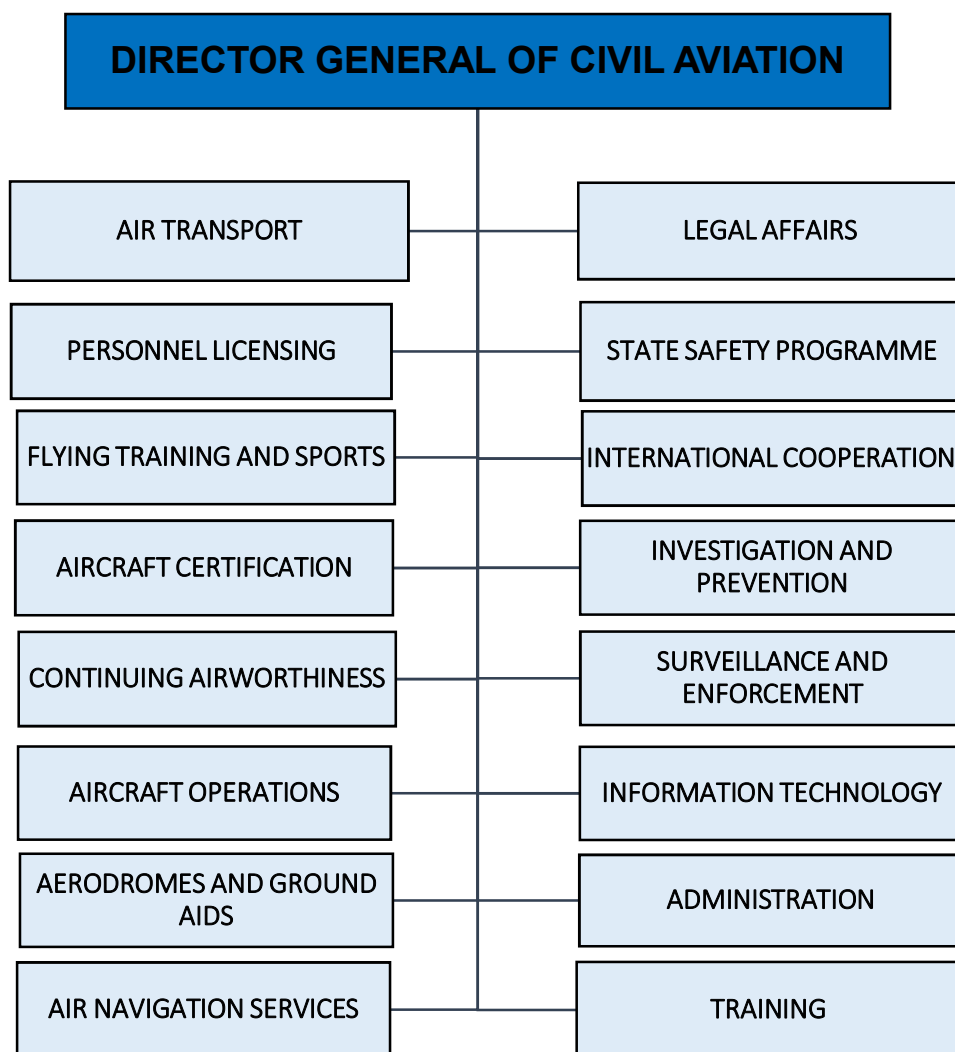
DIRECTOR GENERAL OF CIVIL AVIATION

AIR TRANSPORT

LEGAL AFFAIRS

PERSONNEL LICENSING

STATE SAFETY PROGRAMME

FLYING TRAINING AND SPORTS

INTERNATIONAL COOPERATION

AIRCRAFT CERTIFICATION

INVESTIGATION AND PREVENTION

CONTINUING AIRWORTHINESS

SURVEILLANCE AND ENFORCEMENT

AIRCRAFT OPERATIONS

INFORMATION TECHNOLOGY

AERODROMES AND GROUND AIDS

ADMINISTRATION

AIR NAVIGATION SERVICES

TRAINING